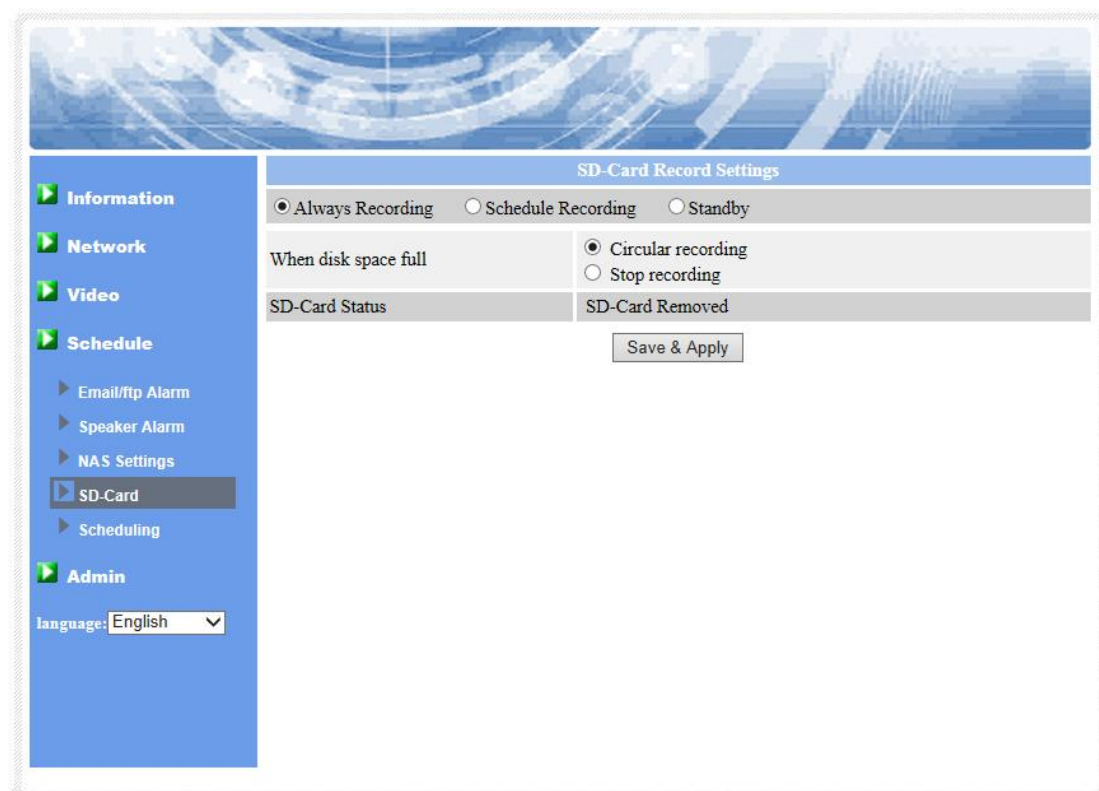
Information

Network

Video

Schedule

Email/ftp Alarm

Speaker Alarm

NAS Settings

SD-Card

Scheduling

Admin

language: English

SD-Card Record Settings

Always Recording Schedule Recording Standby

| When disk space full | Circular recording<br>Stop recording |
|---|---|
| SD-Card Status | SD-Card Removed |

Save & Apply